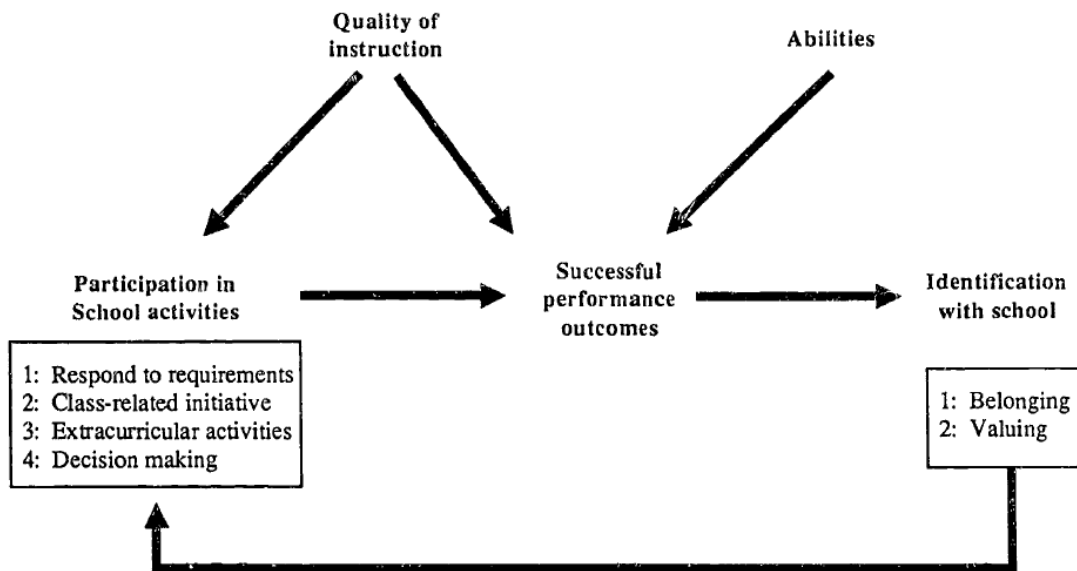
Quality of instruction

Abilities

Participation in School activities

1: Respond to requirements
2: Class-related initiative
3: Extracurricular activities
4: Decision making

Successful performance outcomes

Identification with school

1: Belonging
2: Valuing